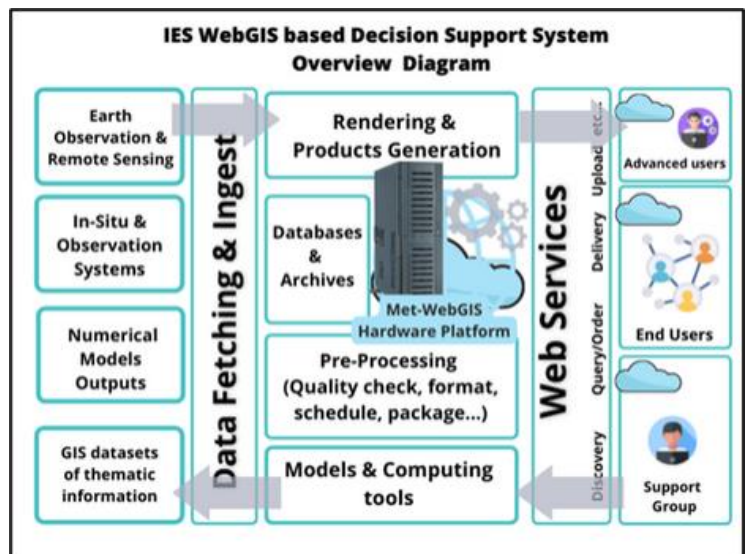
IES WebGIS based Decision Support System
Overview Diagram

Earth Observation & Remote Sensing

In-Situ & Observation Systems

Numerical Models Outputs

GIS datasets of thematic information

Data Fetching & Ingest

Rendering & Products Generation

Databases & Archives

Met-WebGIS Hardware Platform

Pre-Processing (Quality check, format, schedule, package...)

Models & Computing tools

Web Services

Discovery Query/Order Delivery Upload etc...

Advanced users

End Users

Support Group